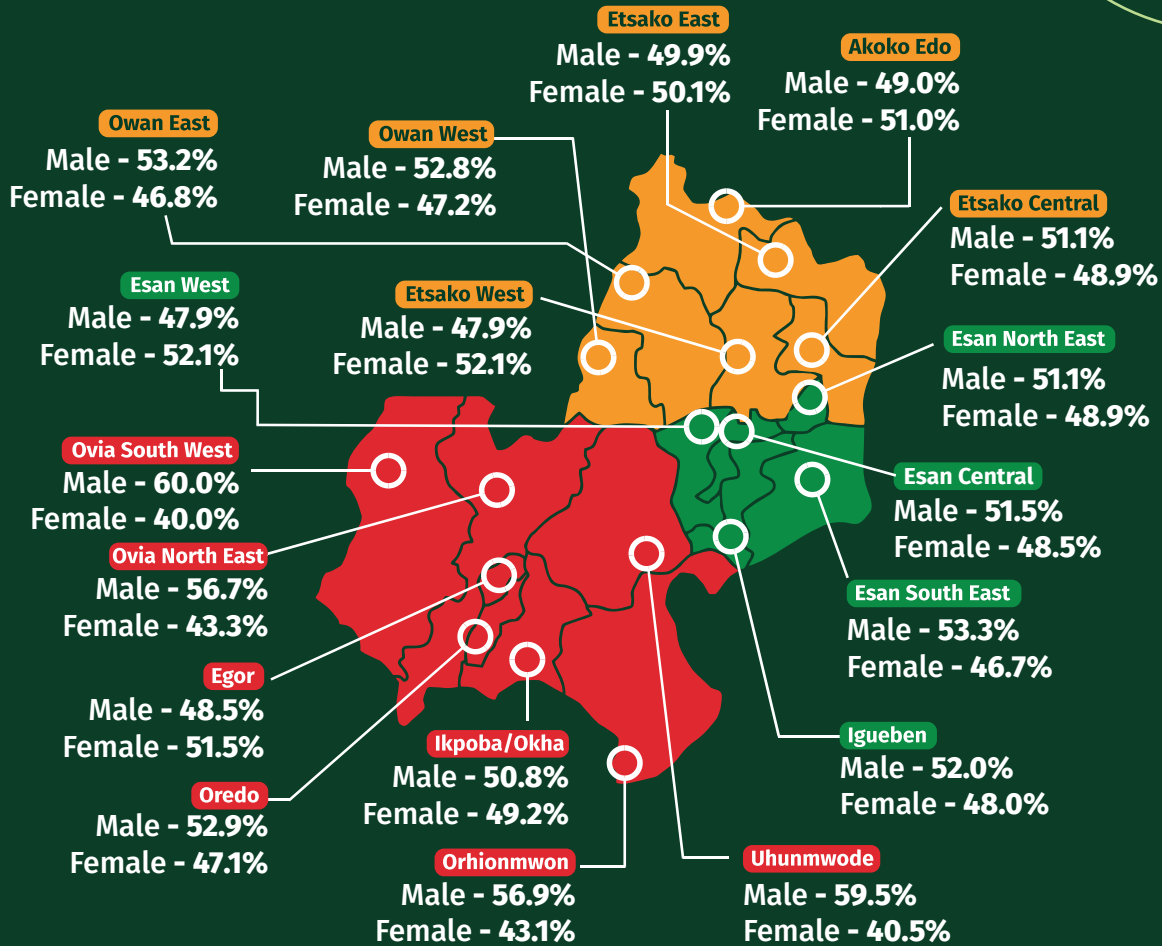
Etsako East
Male - 49.9%
Female - 50.1%

Akoko Edo
Male - 49.0%
Female - 51.0%

Owan East
Male - 53.2%
Female - 46.8%

Owan West
Male - 52.8%
Female - 47.2%

Etsako Central
Male - 51.1%
Female - 48.9%

Esan West
Male - 47.9%
Female - 52.1%

Etsako West
Male - 47.9%
Female - 52.1%

Esan North East
Male - 51.1%
Female - 48.9%

Ovia South West
Male - 60.0%
Female - 40.0%

Esan Central
Male - 51.5%
Female - 48.5%

Ovia North East
Male - 56.7%
Female - 43.3%

Esan South East
Male - 53.3%
Female - 46.7%

Egor
Male - 48.5%
Female - 51.5%

Ikpoba/Okha
Male - 50.8%
Female - 49.2%

Igueben
Male - 52.0%
Female - 48.0%

Oredo
Male - 52.9%
Female - 47.1%

Orhionmwon
Male - 56.9%
Female - 43.1%

Uhunmwode
Male - 59.5%
Female - 40.5%